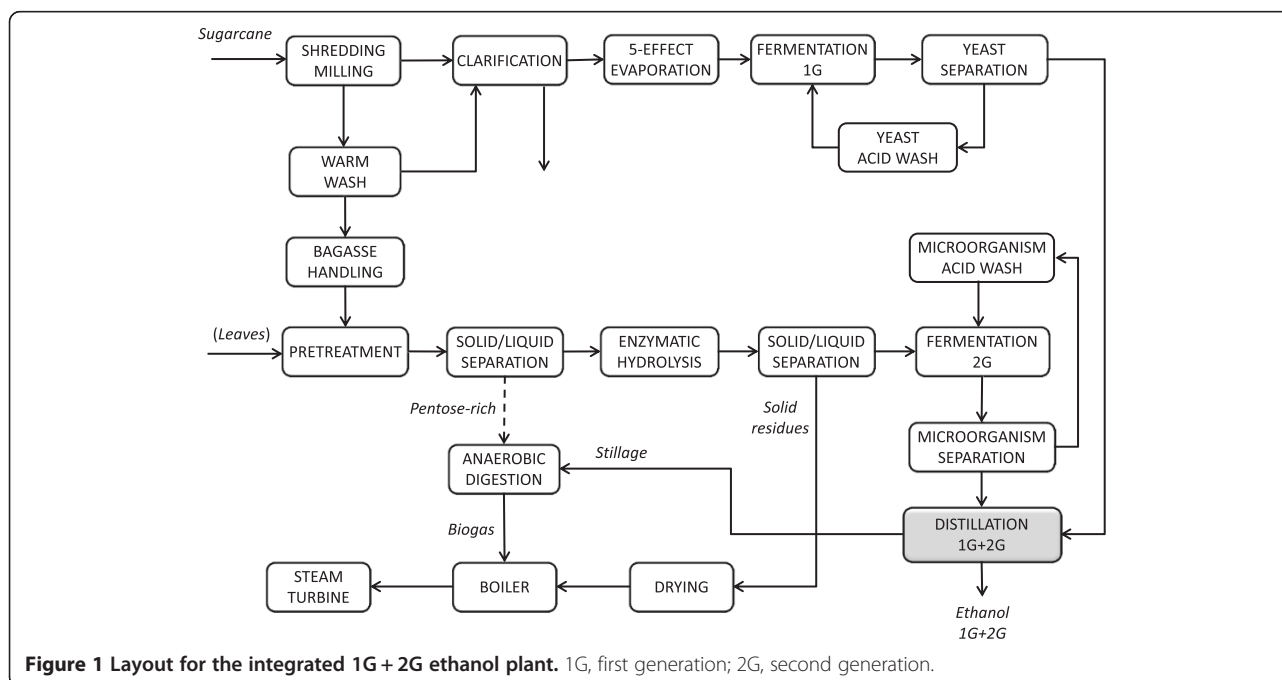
Sugarcane

SHREDDING MILLING

CLARIFICATION

5-EFFECT EVAPORATION

FERMENTATION 1G

YEAST SEPARATION

YEAST ACID WASH

WARM WASH

BAGASSE HANDLING

MICROORGANISM ACID WASH

(Leaves)

PRETREATMENT

SOLID/LIQUID SEPARATION

ENZYMATIC HYDROLYSIS

SOLID/LIQUID SEPARATION

FERMENTATION 2G

Pentose-rich

Solid residues

Stillage

MICROORGANISM SEPARATION

ANAEROBIC DIGESTION

Biogas

DISTILLATION 1G+2G

STEAM TURBINE

BOILER

DRYING

Ethanol 1G+2G

**Figure 1 Layout for the integrated 1G + 2G ethanol plant.** 1G, first generation; 2G, second generation.